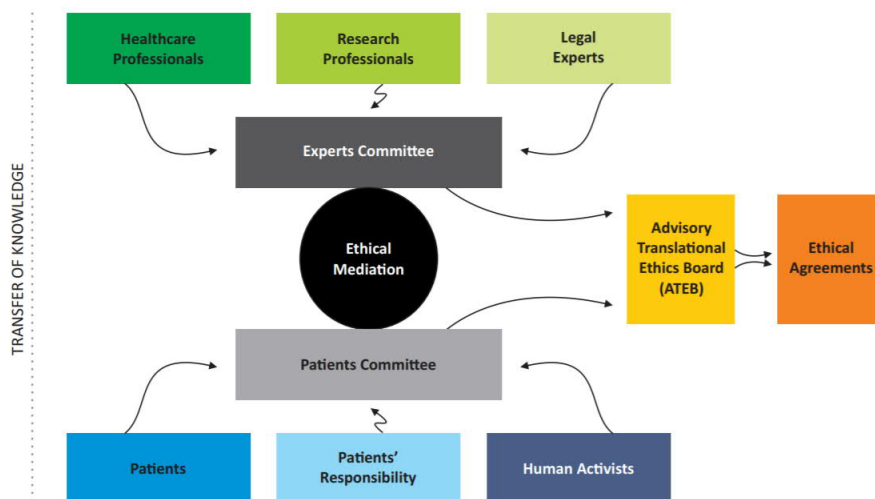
TRANSFER OF KNOWLEDGE

Healthcare Professionals

Research Professionals

Legal Experts

Experts Committee

Ethical Mediation

Advisory Translational Ethics Board (ATEB)

Ethical Agreements

Patients Committee

Patients

Patients' Responsibility

Human Activists